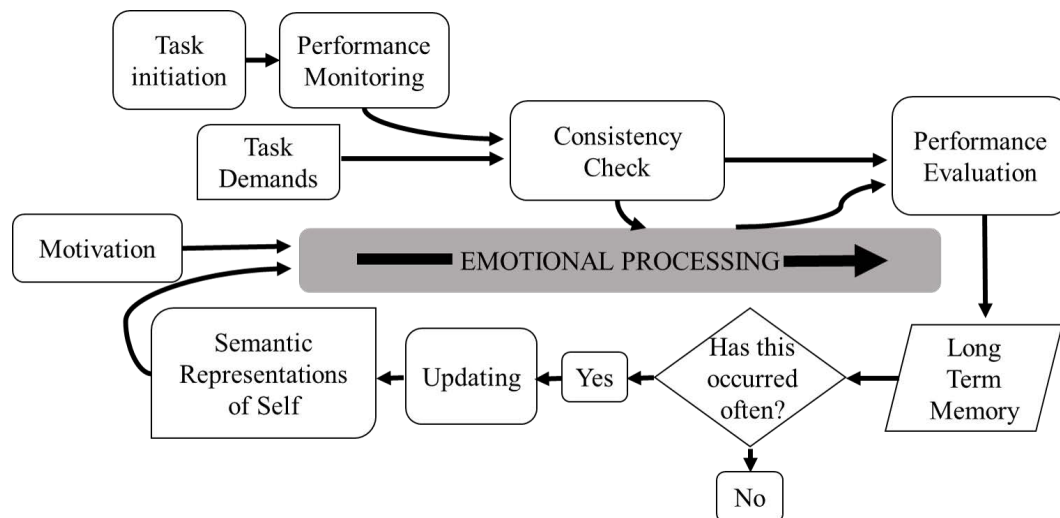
Task initiation

Performance Monitoring

Task Demands

Consistency Check

Performance Evaluation

Motivation

EMOTIONAL PROCESSING

Long Term Memory

Has this occurred often?

Yes

No

Updating

Semantic Representations of Self